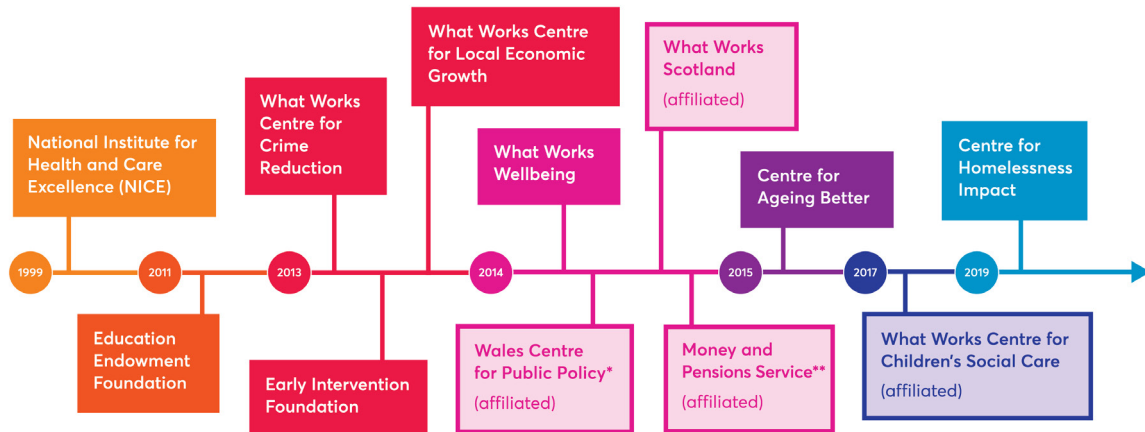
What Works Centre for Local Economic Growth

What Works Scotland

(affiliated)

What Works Centre for Crime Reduction

National Institute for Health and Care Excellence (NICE)

What Works Wellbeing

Centre for Ageing Better

Centre for Homelessness Impact

1999

2011

2013

2014

2015

2017

2019

Education Endowment Foundation

Early Intervention Foundation

Wales Centre for Public Policy*

(affiliated)

Money and Pensions Service**

(affiliated)

What Works Centre for Children's Social Care

(affiliated)